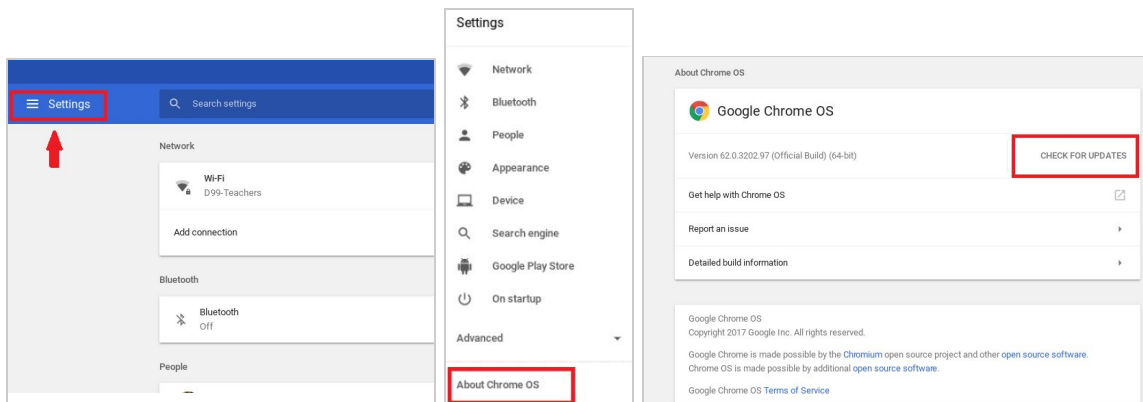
Settings

Search settings

Network

Wi-Fi
D99-Teachers

Add connection

Bluetooth

Bluetooth
Off

People

Settings

Network

Bluetooth

People

Appearance

Device

Search engine

Google Play Store

On startup

Advanced

About Chrome OS

About Chrome OS

Google Chrome OS

Version 62.0.3202.97 (Official Build) (64-bit)

CHECK FOR UPDATES

Get help with Chrome OS

Report an issue

Detailed build information

Google Chrome OS
Copyright 2017 Google Inc. All rights reserved.

Google Chrome is made possible by the Chromium open source project and other open source software.
Chrome OS is made possible by additional open source software.

Google Chrome OS Terms of Service